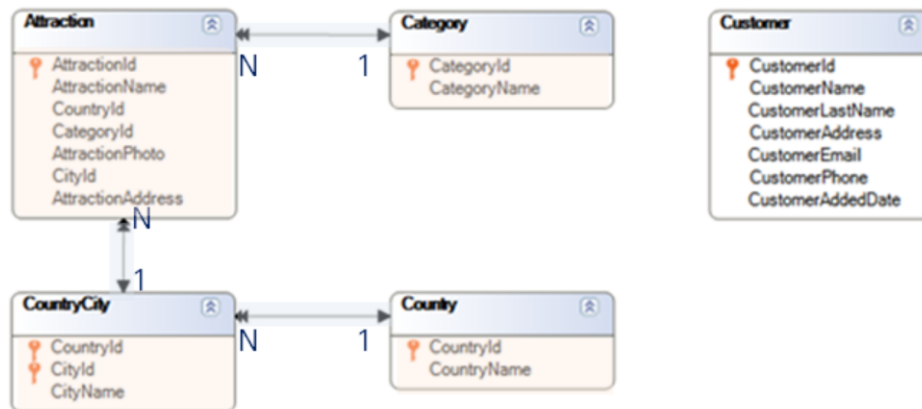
Attraction
AttractionId
AttractionName
CountryId
CategoryId
AttractionPhoto
CityId
AttractionAddress

N

1

Category
CategoryId
CategoryName

Customer
CustomerId
CustomerName
CustomerLastName
CustomerAddress
CustomerEmail
CustomerPhone
CustomerAddedDate

N

1

CountryCity
CountryId
CityId
CityName

N

1

Country
CountryId
CountryName